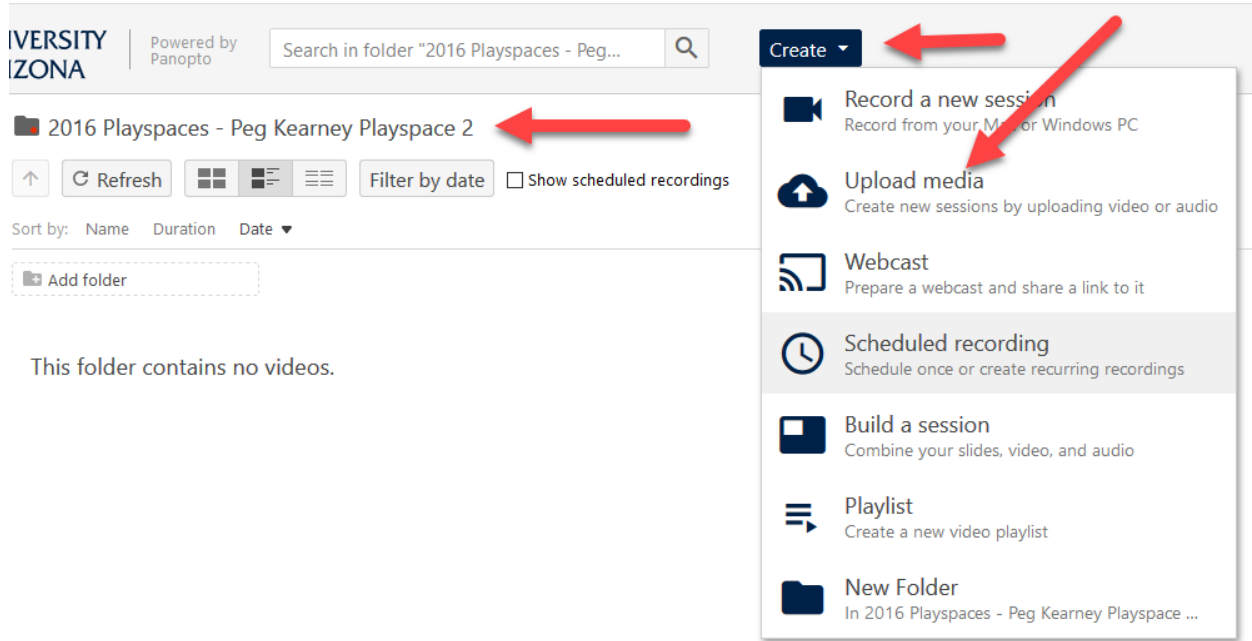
IVERSITY
IZONA

Powered by Panopto

Search in folder "2016 Playspaces - Peg...

Create

2016 Playspaces - Peg Kearney Playspace 2

Refresh

Filter by date

Show scheduled recordings

Sort by: Name Duration Date

Add folder

This folder contains no videos.

Record a new session
Record from your M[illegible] or Windows PC

Upload media
Create new sessions by uploading video or audio

Webcast
Prepare a webcast and share a link to it

Scheduled recording
Schedule once or create recurring recordings

Build a session
Combine your slides, video, and audio

Playlist
Create a new video playlist

New Folder
In 2016 Playspaces - Peg Kearney Playspace ...